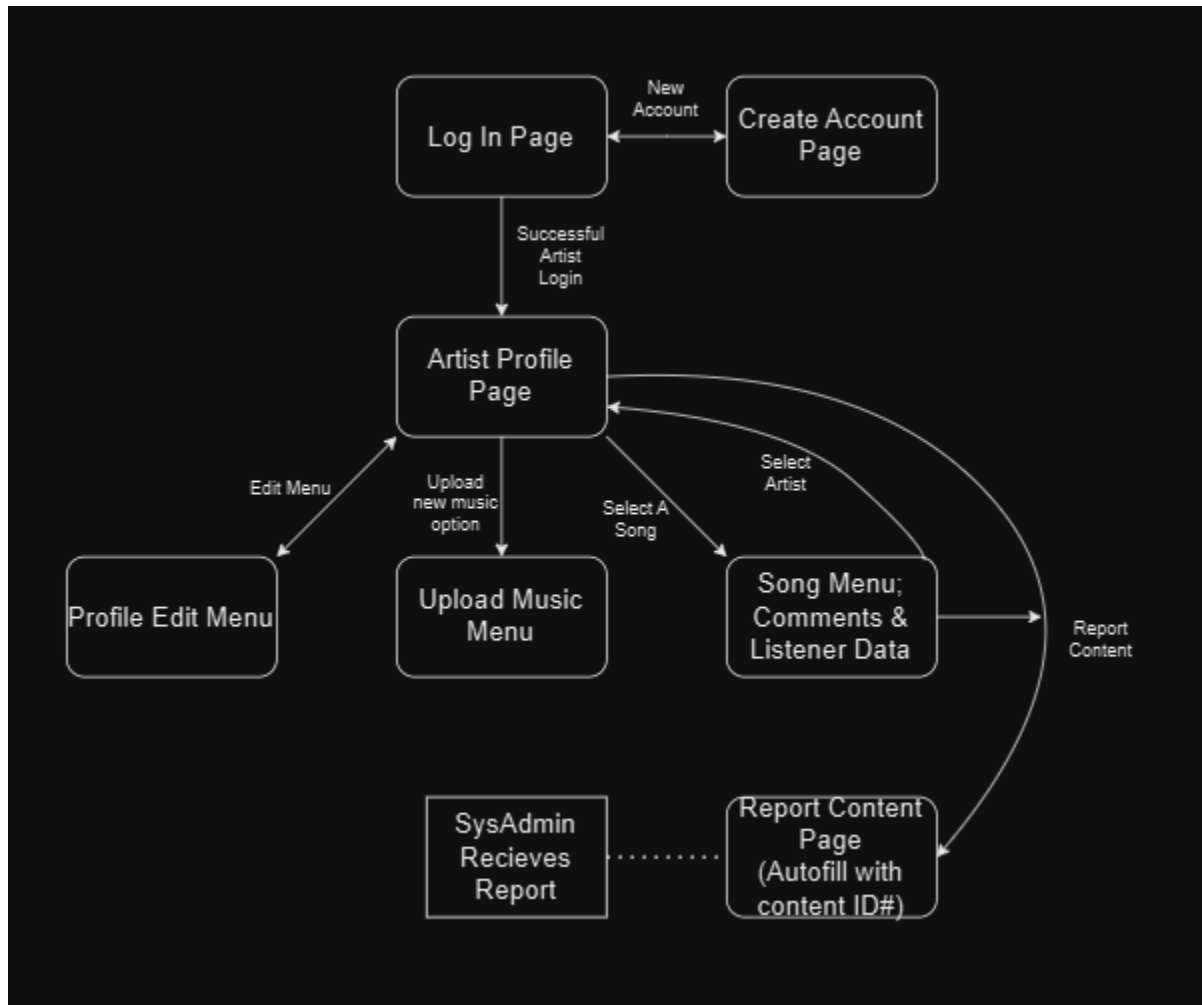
Log In Page

New Account

Create Account Page

Successful Artist Login

Artist Profile Page

Edit Menu

Upload new music option

Select A Song

Select Artist

Profile Edit Menu

Upload Music Menu

Song Menu; Comments & Listener Data

Report Content

SysAdmin Recieves Report

Report Content Page (Autofill with content ID#)